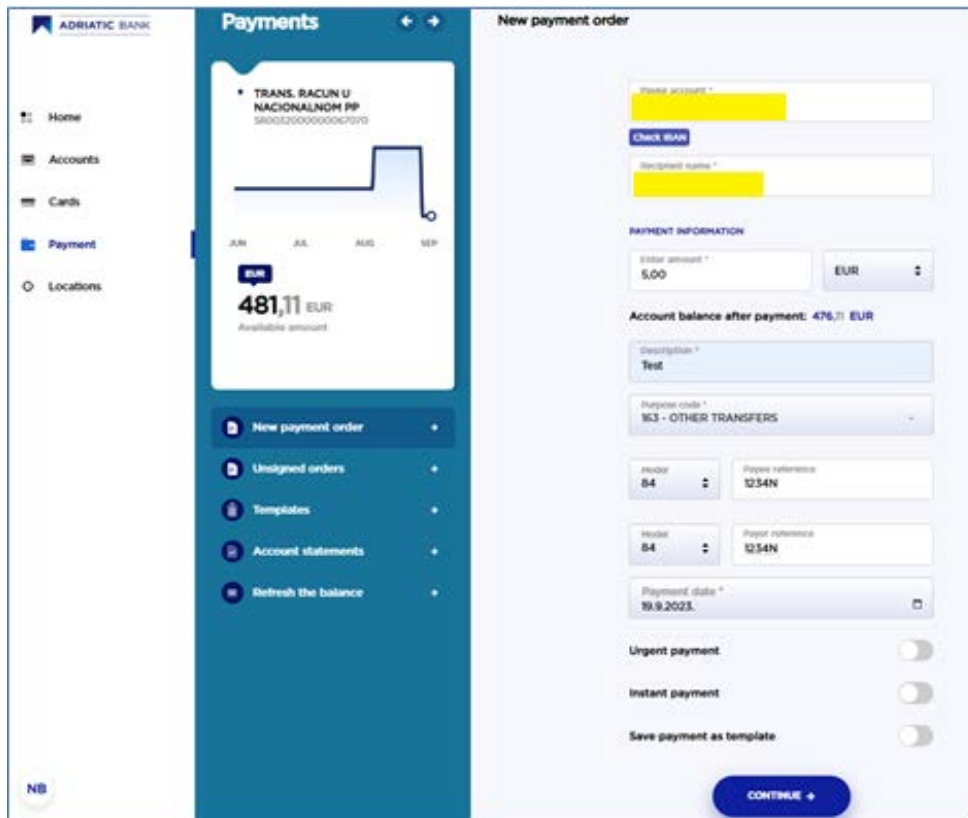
ADRIATIC BANK

Home

Accounts

Cards

Payment

Locations

NB

Payments

TRANS. RACUN U NACIONALNOM PP
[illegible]

JUN JUL AUG SEP

EUR

481,11 EUR
Available amount

New payment order

Unsigned orders

Templates

Account statements

Refresh the balance

New payment order

Payee account *

Check IBAN

Recipient name *

PAYMENT INFORMATION

Enter amount *
5,00

EUR

Account balance after payment: 476,11 EUR

Description *
Test

Purpose code *
163 - OTHER TRANSFERS

Model
84

Payee reference
1234N

Model
84

Payor reference
1234N

Payment date *
19.9.2023.

Urgent payment

Instant payment

Save payment as template

CONTINUE →